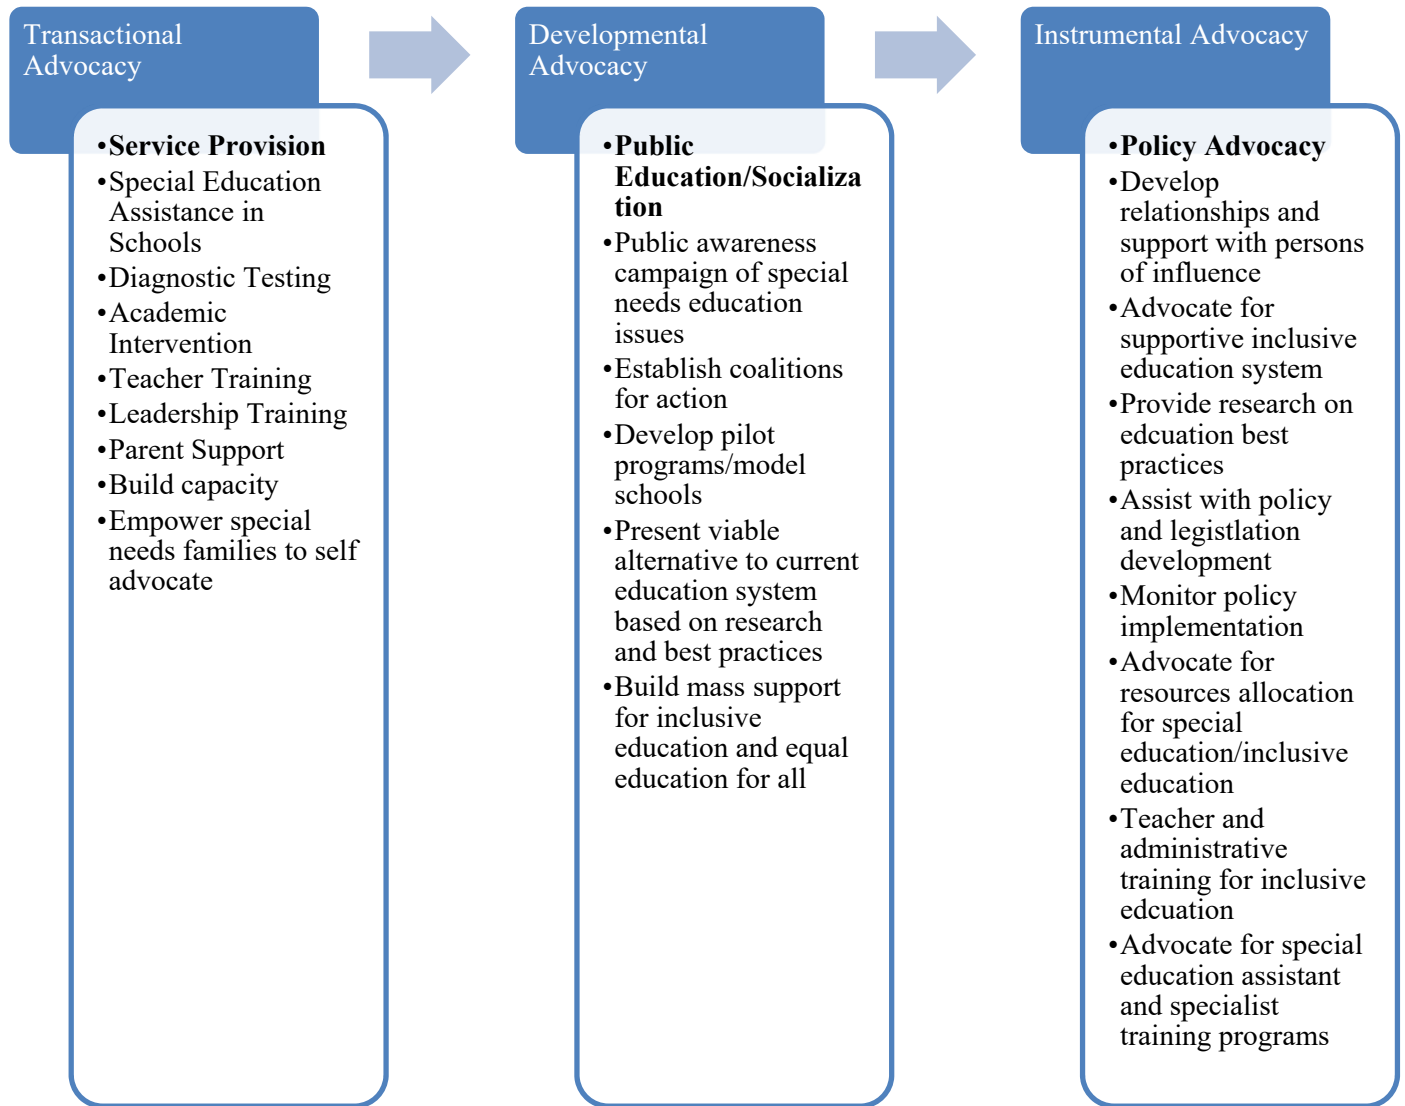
Transactional Advocacy

•**Service Provision**
•Special Education Assistance in Schools
•Diagnostic Testing
•Academic Intervention
•Teacher Training
•Leadership Training
•Parent Support
•Build capacity
•Empower special needs families to self advocate

Developmental Advocacy

•**Public Education/Socialization**
•Public awareness campaign of special needs education issues
•Establish coalitions for action
•Develop pilot programs/model schools
•Present viable alternative to current education system based on research and best practices
•Build mass support for inclusive education and equal education for all

Instrumental Advocacy

•**Policy Advocacy**
•Develop relationships and support with persons of influence
•Advocate for supportive inclusive education system
•Provide research on edcuation best practices
•Assist with policy and legistlation development
•Monitor policy implementation
•Advocate for resources allocation for special education/inclusive education
•Teacher and administrative training for inclusive edcuation
•Advocate for special education assistant and specialist training programs